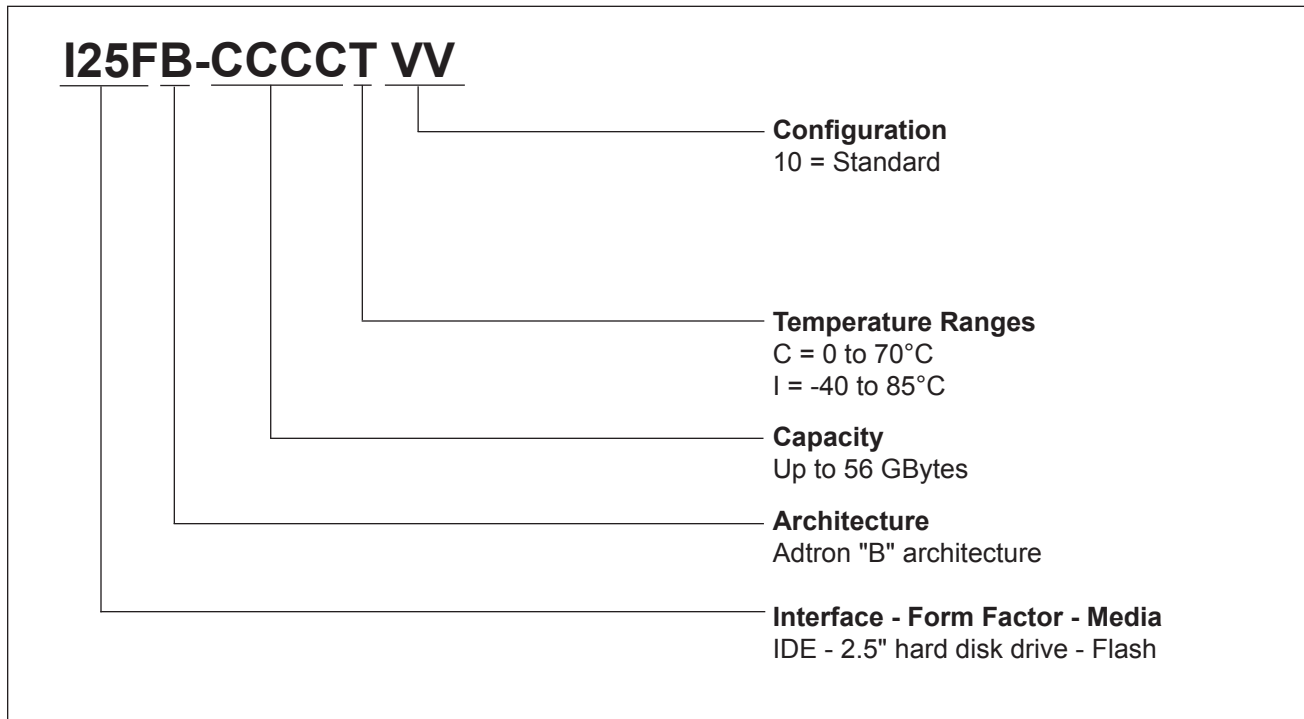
I25FB-CCCCT VV

**Configuration**
10 = Standard

**Temperature Ranges**
C = 0 to 70°C
I = -40 to 85°C

**Capacity**
Up to 56 GBytes

**Architecture**
Adtron "B" architecture

**Interface - Form Factor - Media**
IDE - 2.5" hard disk drive - Flash